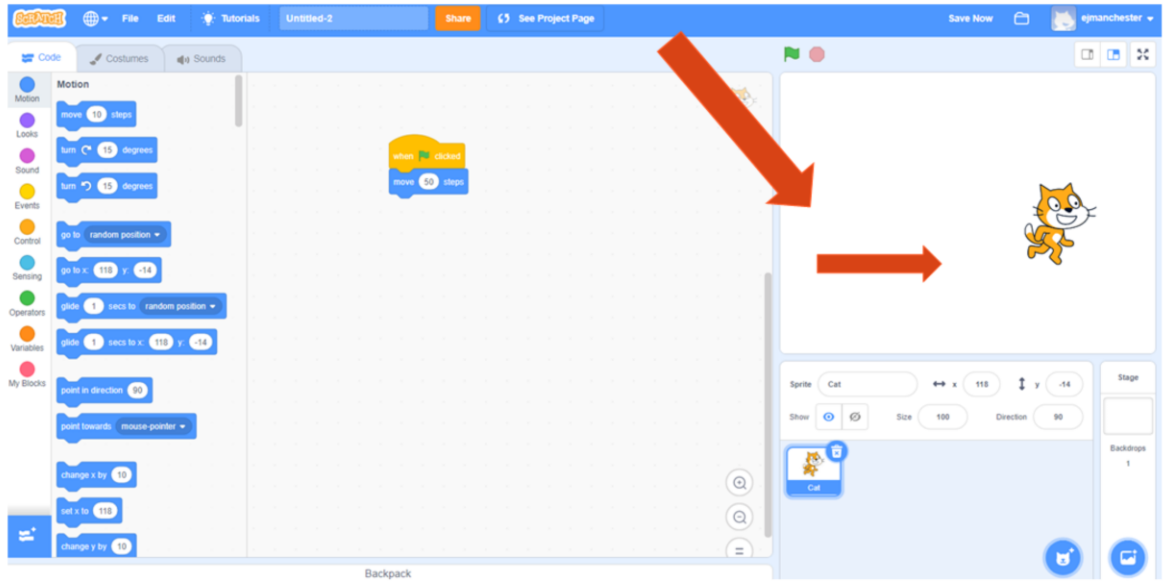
SCRATCH File Edit Tutorials Untitled-2 Share See Project Page Save Now ejmanchester

Code Costumes Sounds

Motion
Looks
Sound
Events
Control
Sensing
Operators
Variables
My Blocks

Motion

move 10 steps
turn 15 degrees
turn 15 degrees
go to random position
go to x: 118 y: -14
glide 1 secs to random position
glide 1 secs to x: 118 y: -14
point in direction 90
point towards mouse-pointer
change x by 10
set x to 118
change y by 10

when clicked
move 50 steps

Backpack

Sprite Cat x 118 y -14
Show Size 100 Direction 90
Cat

Stage
Backdrops
1